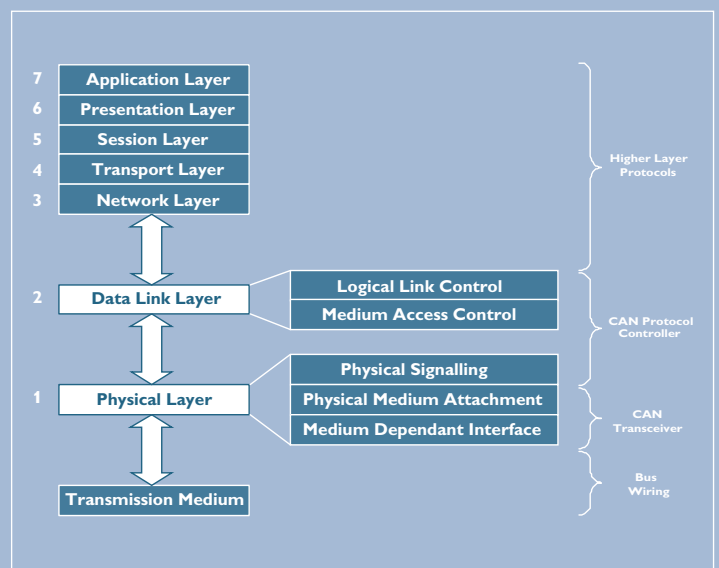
7 Application Layer
6 Presentation Layer
5 Session Layer
4 Transport Layer
3 Network Layer

Higher Layer Protocols

2 Data Link Layer

Logical Link Control
Medium Access Control

CAN Protocol Controller

Physical Signalling

1 Physical Layer

Physical Medium Attachment
Medium Dependant Interface

CAN Transceiver

Bus Wiring

Transmission Medium